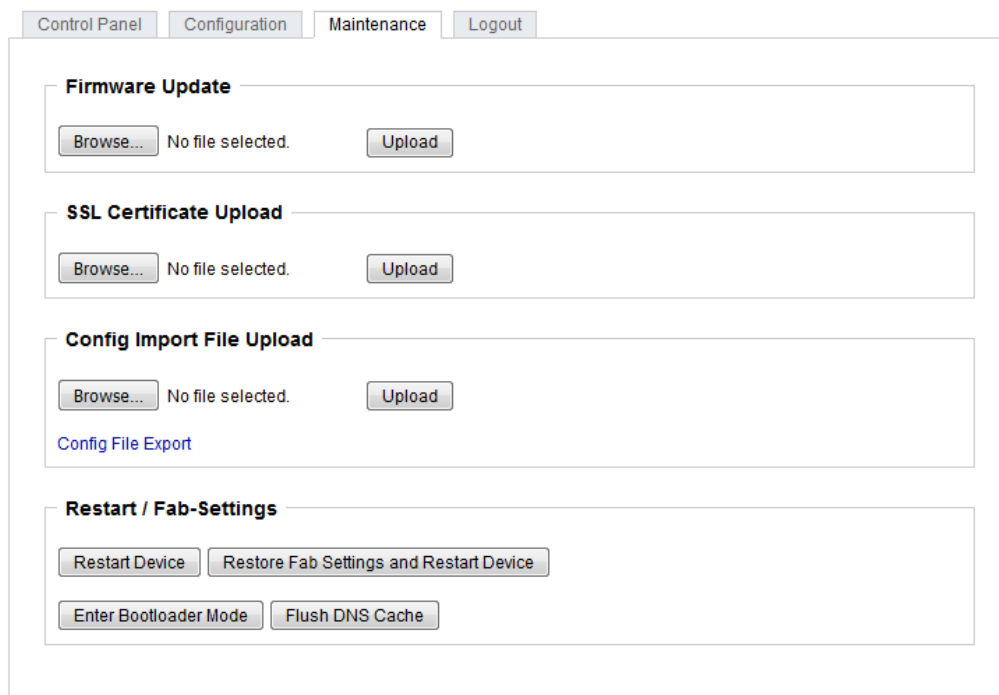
Control Panel Configuration Maintenance Logout

Firmware Update

Browse... No file selected. Upload

SSL Certificate Upload

Browse... No file selected. Upload

Config Import File Upload

Browse... No file selected. Upload

Config File Export

Restart / Fab-Settings

Restart Device Restore Fab Settings and Restart Device

Enter Bootloader Mode Flush DNS Cache